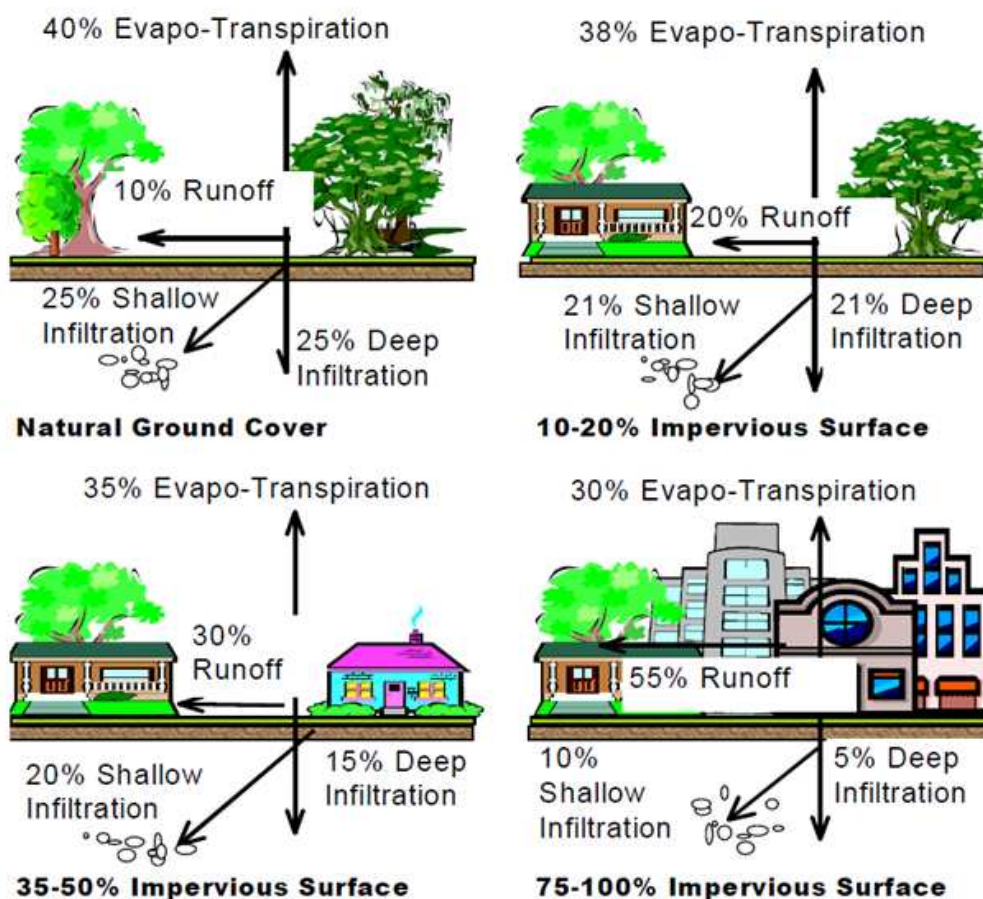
40% Evapo-Transpiration

10% Runoff

25% Shallow Infiltration

25% Deep Infiltration

Natural Ground Cover

38% Evapo-Transpiration

20% Runoff

21% Shallow Infiltration

21% Deep Infiltration

10-20% Impervious Surface

35% Evapo-Transpiration

30% Runoff

20% Shallow Infiltration

15% Deep Infiltration

35-50% Impervious Surface

30% Evapo-Transpiration

55% Runoff

10% Shallow Infiltration

5% Deep Infiltration

75-100% Impervious Surface